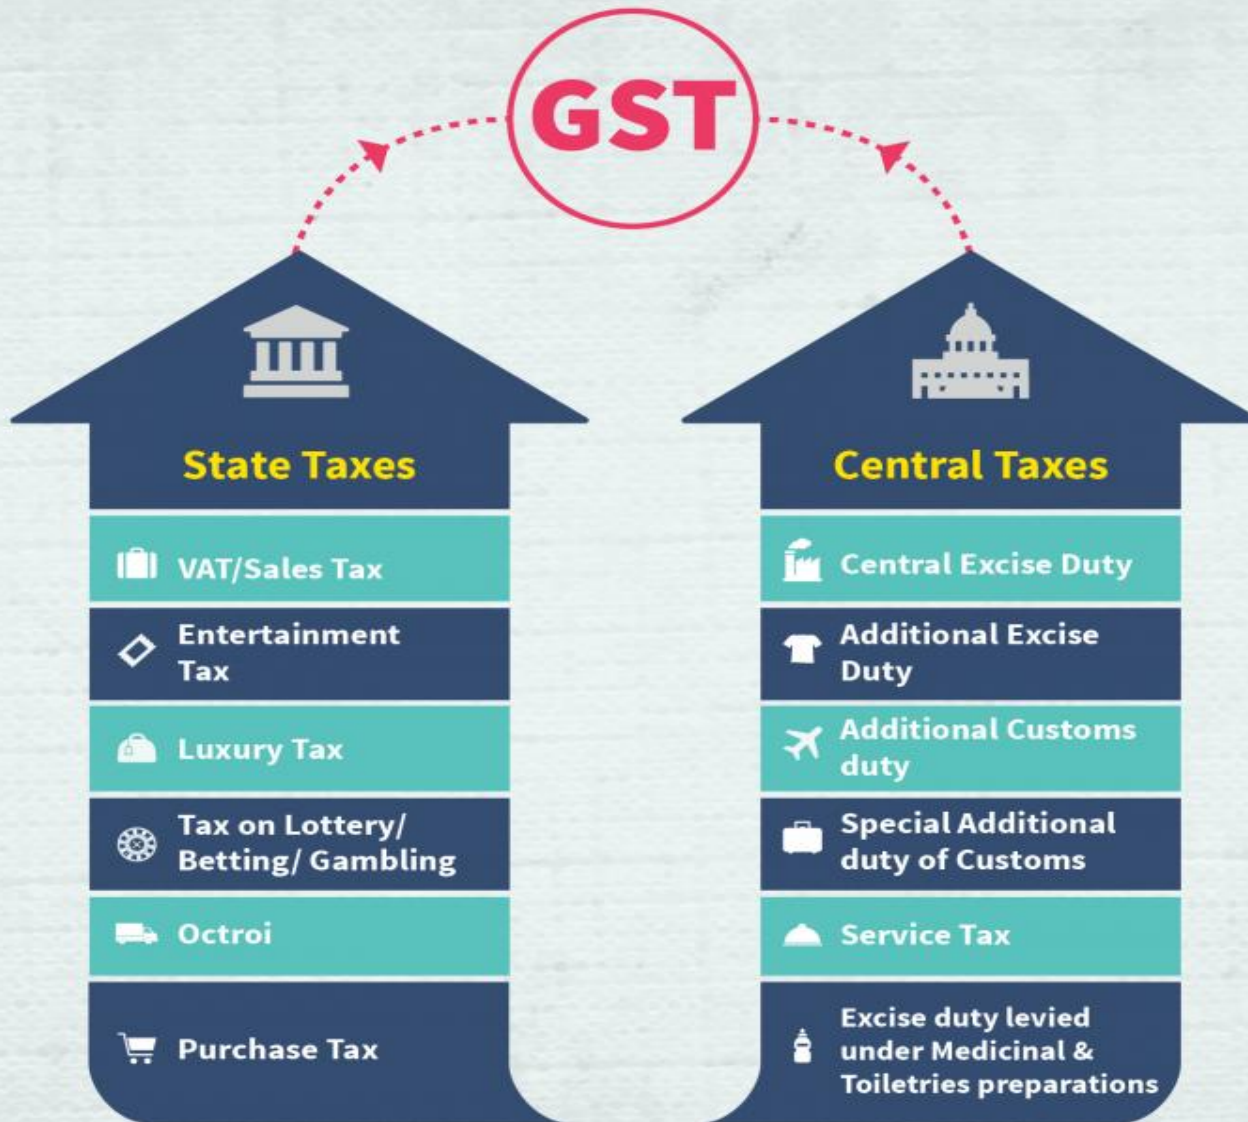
GST

State Taxes

VAT/Sales Tax

Entertainment Tax

Luxury Tax

Tax on Lottery/ Betting/ Gambling

Octroi

Purchase Tax

Central Taxes

Central Excise Duty

Additional Excise Duty

Additional Customs duty

Special Additional duty of Customs

Service Tax

Excise duty levied under Medicinal & Toiletries preparations